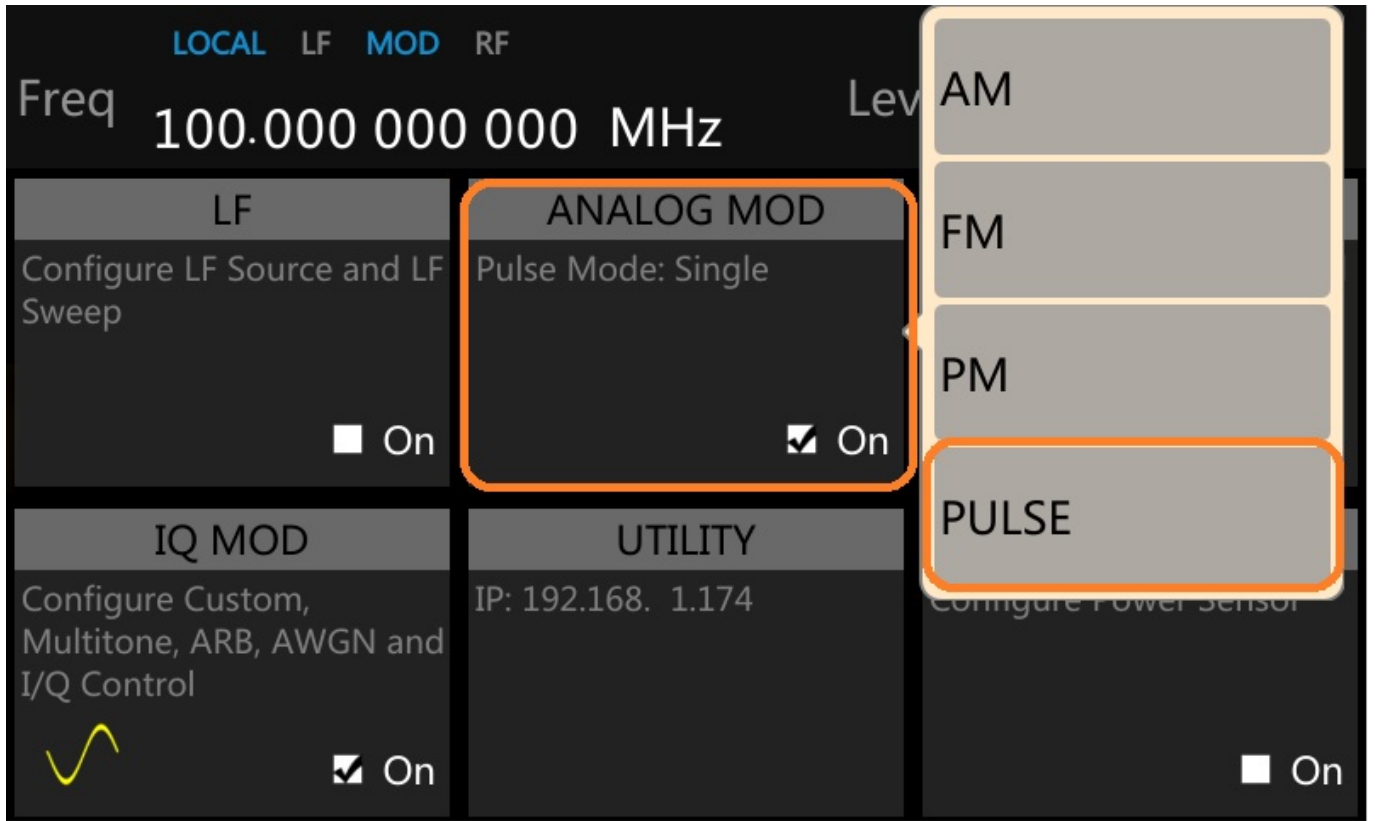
LOCAL LF MOD RF

Freq 100.000 000 000 MHz

Lev

AM

FM

PM

PULSE

LF

Configure LF Source and LF Sweep

On

ANALOG MOD

Pulse Mode: Single

On

IQ MOD

Configure Custom, Multitone, ARB, AWGN and I/Q Control

On

UTILITY

IP: 192.168. 1.174

Configure Power Sensor

On